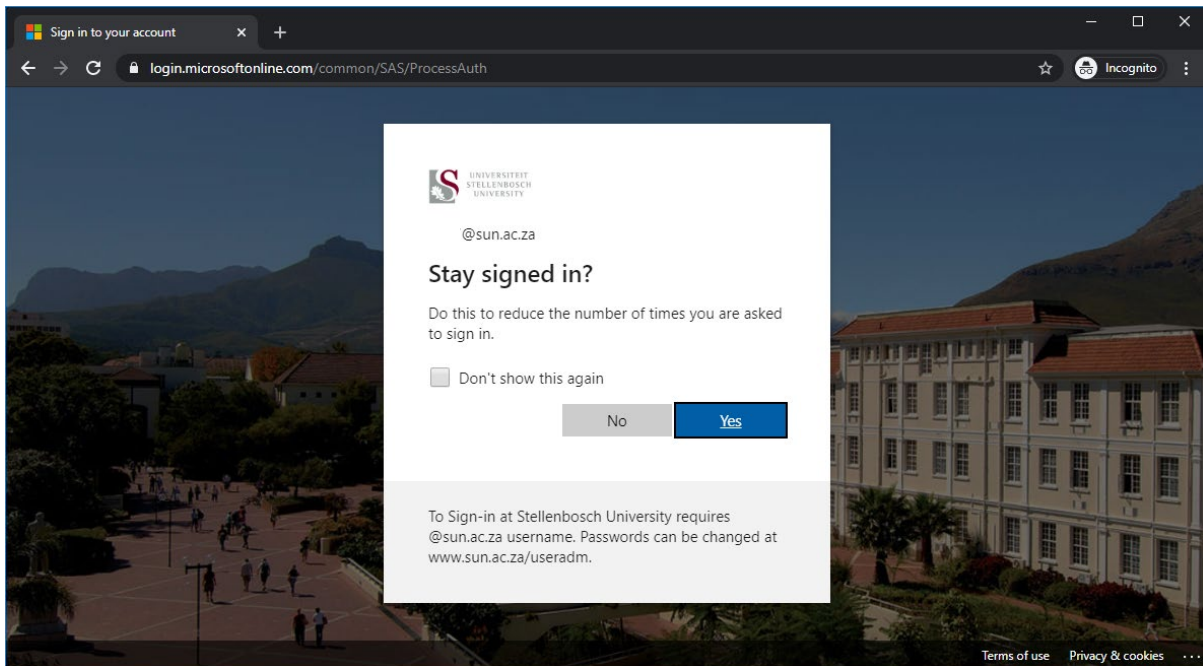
Sign in to your account ×

login.microsoftonline.com/common/SAS/ProcessAuth

Incognito

UNIVERSITEIT
STELLENBOSCH
UNIVERSITY

@sun.ac.za

Stay signed in?

Do this to reduce the number of times you are asked to sign in.

Don't show this again

No

Yes

To Sign-in at Stellenbosch University requires @sun.ac.za username. Passwords can be changed at www.sun.ac.za/useradm.

Terms of use Privacy & cookies ...